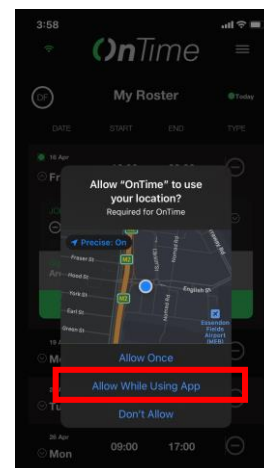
3:58

OnTime

DF

My Roster

Today

DATE

START

END

TYPE

16 Apr

Fri

Allow “OnTime” to use your location?

Required for OnTime

Precise: On

Fraser St

Hood St

York St

Earl St

Green St

M2

M2

English St

Essendon Fields Airport (MEB)

Allow Once

Allow While Using App

Don't Allow

Mo

Tu

20 Apr

Mon

09:00

17:00